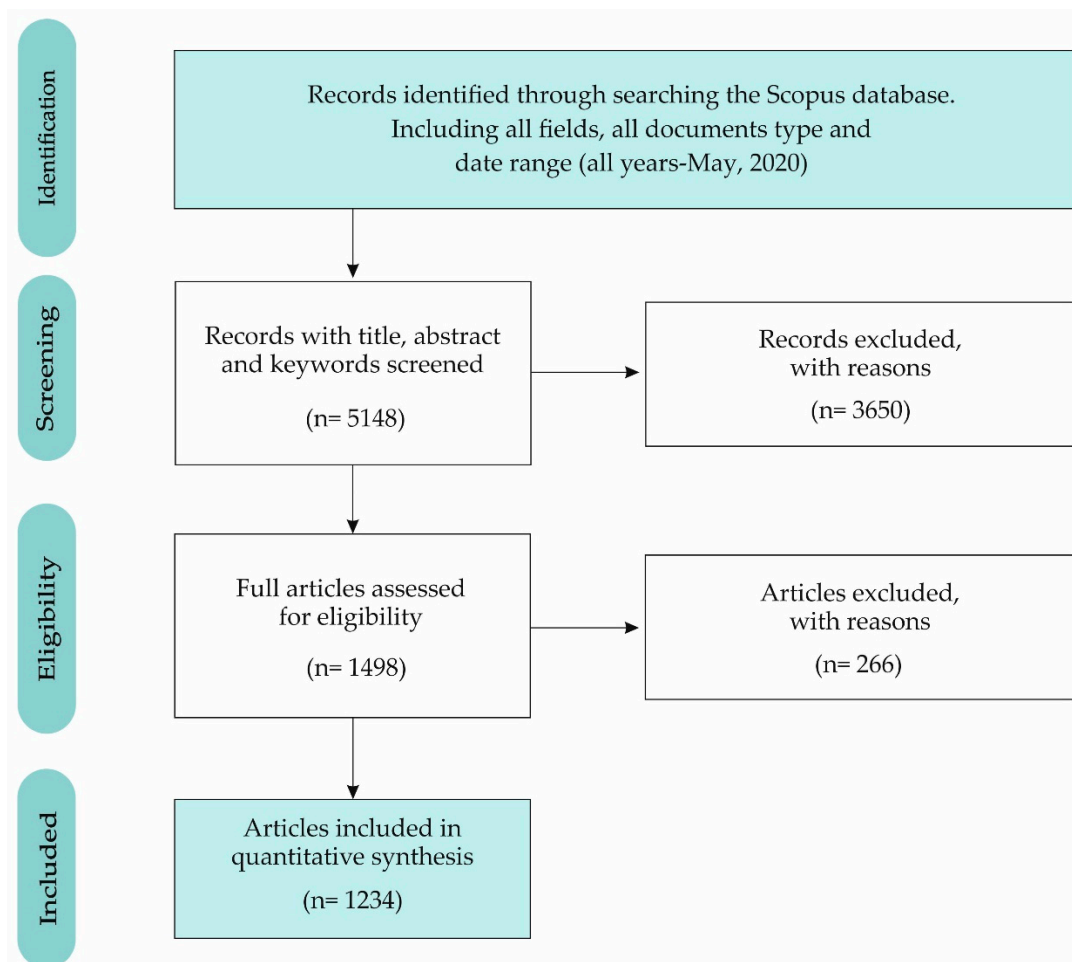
Identification

Records identified through searching the Scopus database. Including all fields, all documents type and date range (all years-May, 2020)

Screening

Records with title, abstract and keywords screened

(n= 5148)

Records excluded, with reasons

(n= 3650)

Eligibility

Full articles assessed for eligibility

(n= 1498)

Articles excluded, with reasons

(n= 266)

Included

Articles included in quantitative synthesis

(n= 1234)